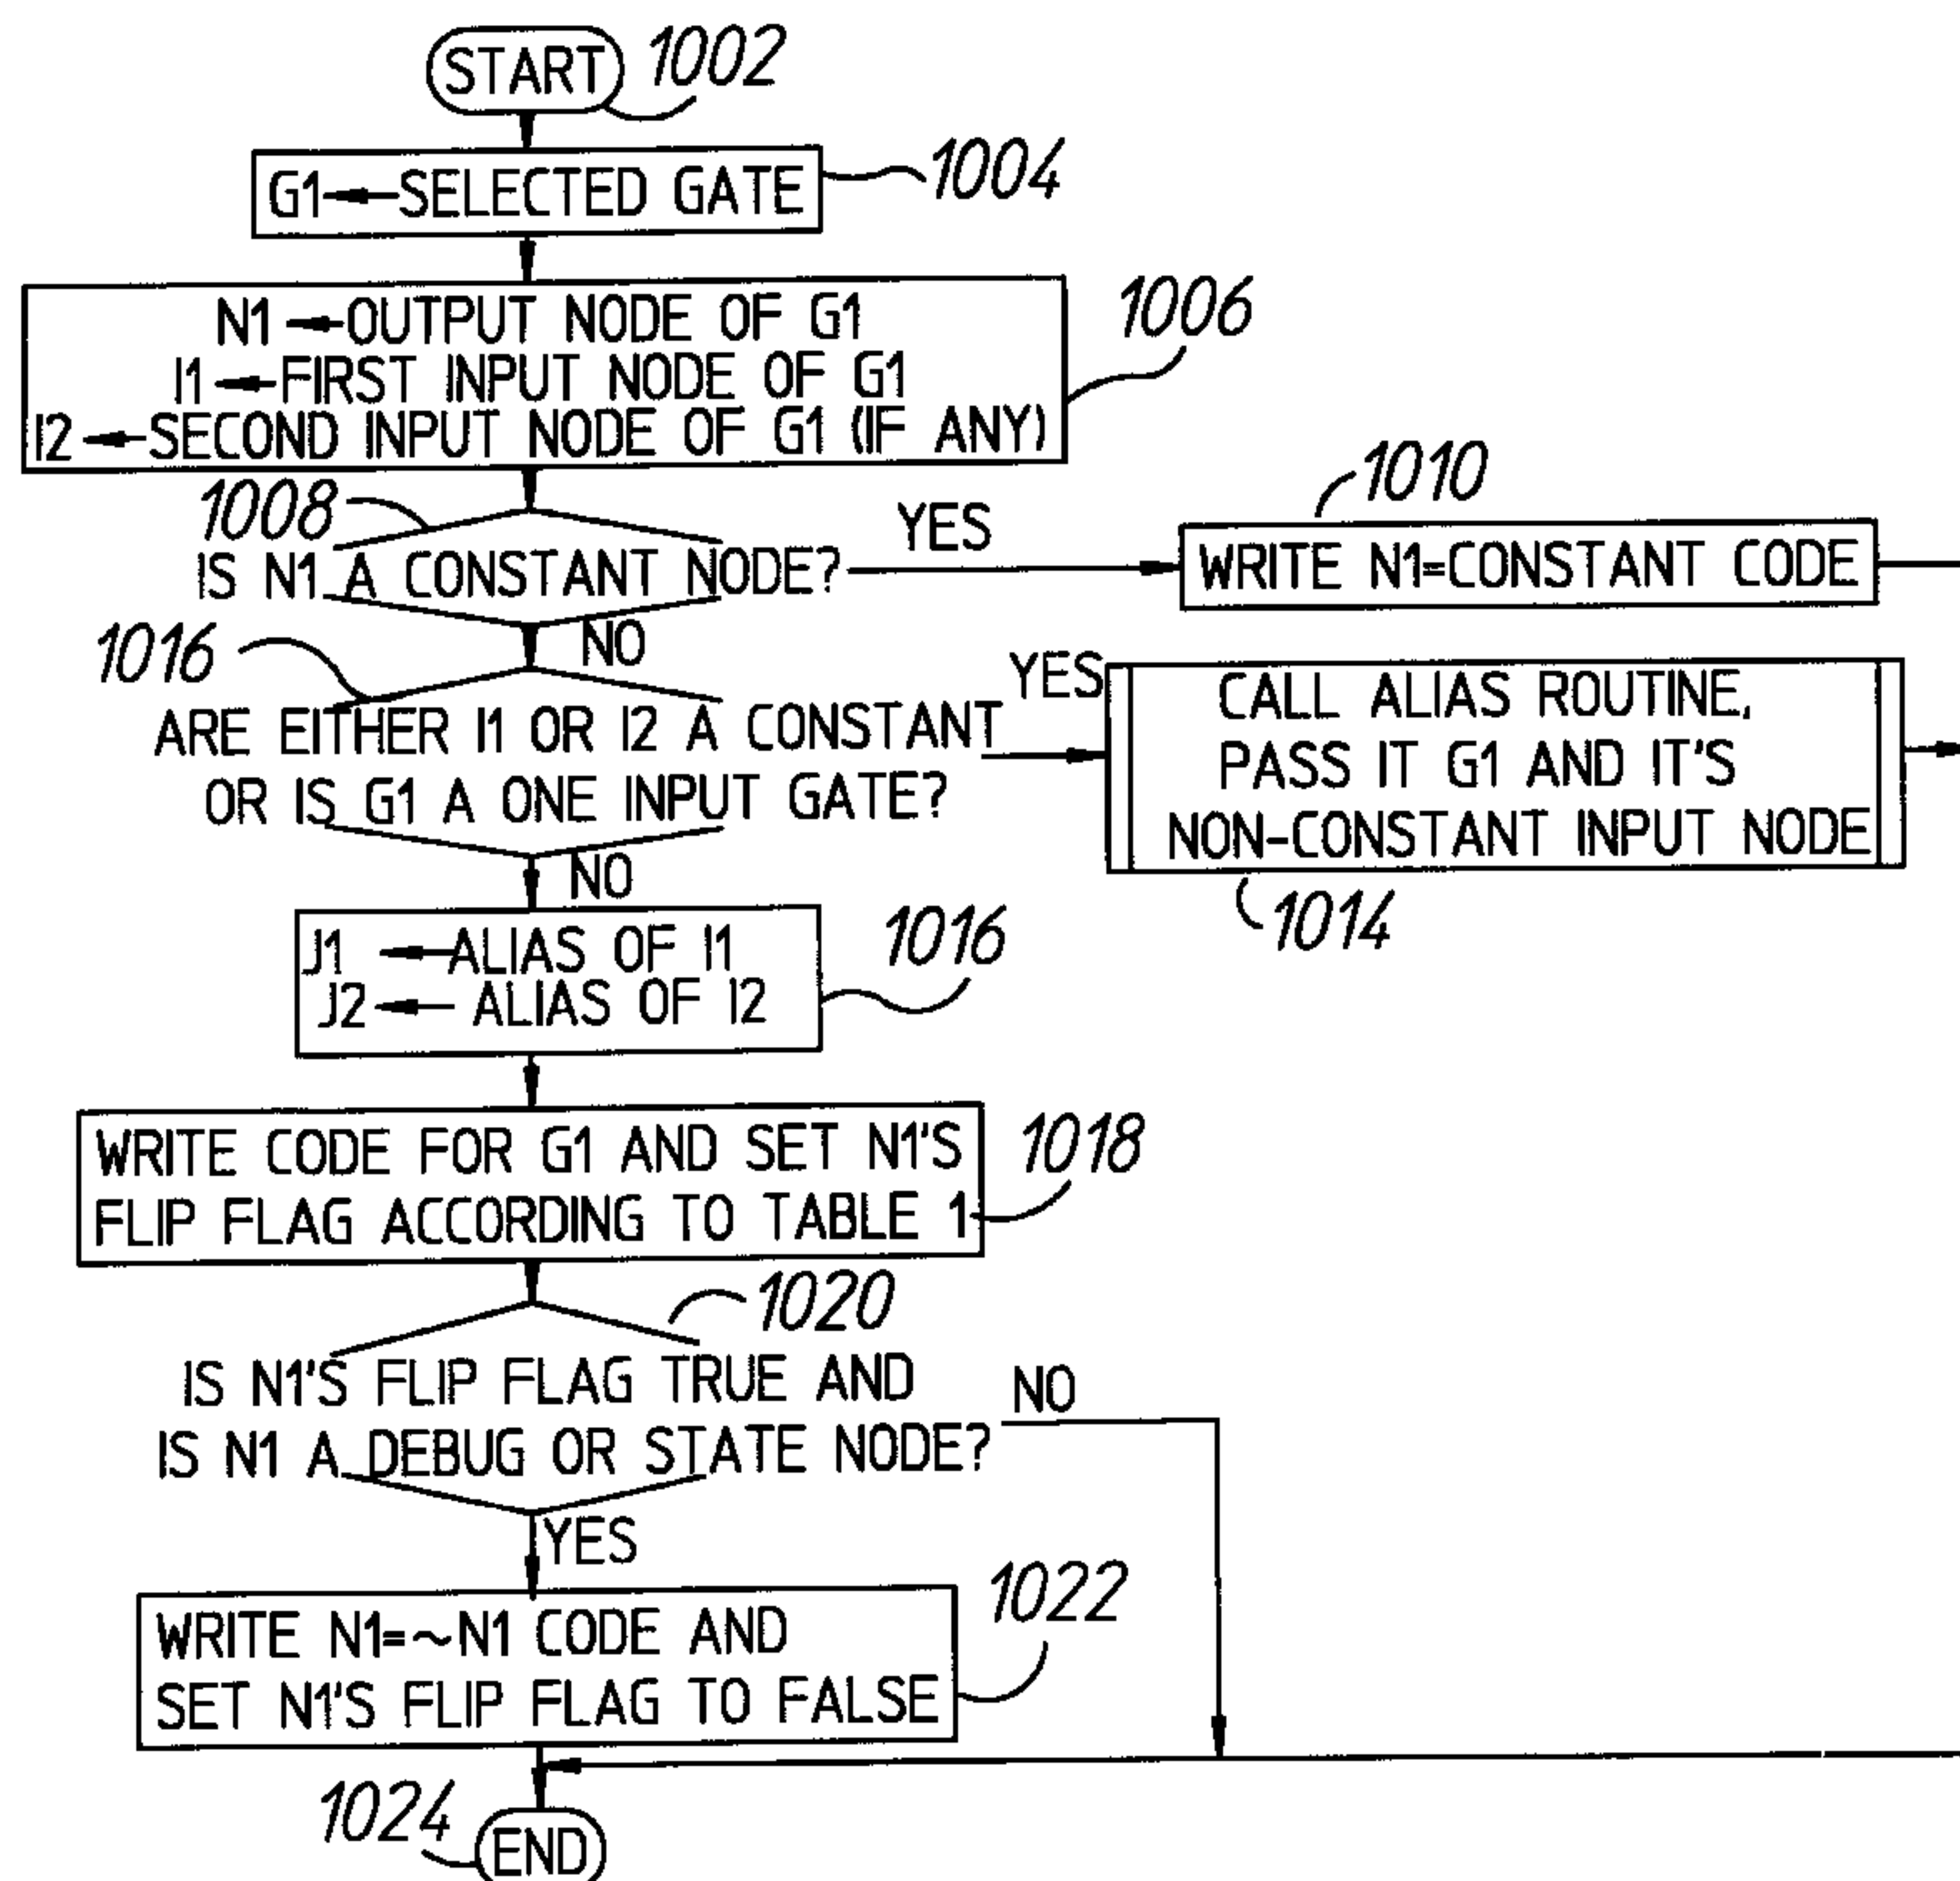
START 1002

G1 ← SELECTED GATE 1004

N1 ← OUTPUT NODE OF G1
I1 ← FIRST INPUT NODE OF G1
I2 ← SECOND INPUT NODE OF G1 (IF ANY) 1006

1008 IS N1 A CONSTANT NODE? YES

1010 WRITE N1=CONSTANT CODE

NO

1016 ARE EITHER I1 OR I2 A CONSTANT OR IS G1 A ONE INPUT GATE? YES

CALL ALIAS ROUTINE, PASS IT G1 AND IT'S NON-CONSTANT INPUT NODE 1014

NO

J1 ← ALIAS OF I1
J2 ← ALIAS OF I2 1016

WRITE CODE FOR G1 AND SET N1'S FLIP FLAG ACCORDING TO TABLE 1 1018

1020 IS N1'S FLIP FLAG TRUE AND IS N1 A DEBUG OR STATE NODE? NO

YES

WRITE N1=~N1 CODE AND SET N1'S FLIP FLAG TO FALSE 1022

1024 END